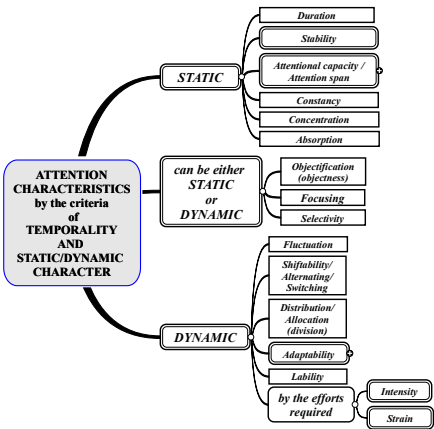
ATTENTION CHARACTERISTICS by the criteria of TEMPORALITY AND STATIC/DYNAMIC CHARACTER

STATIC

Duration

Stability

Attentional capacity / Attention span

Constancy

Concentration

Absorption

can be either STATIC or DYNAMIC

Objectification (objectness)

Focusing

Selectivity

DYNAMIC

Fluctuation

Shiftability/ Alternating/ Switching

Distribution/ Allocation (division)

Adaptability

Lability

by the efforts required

Intensity

Strain